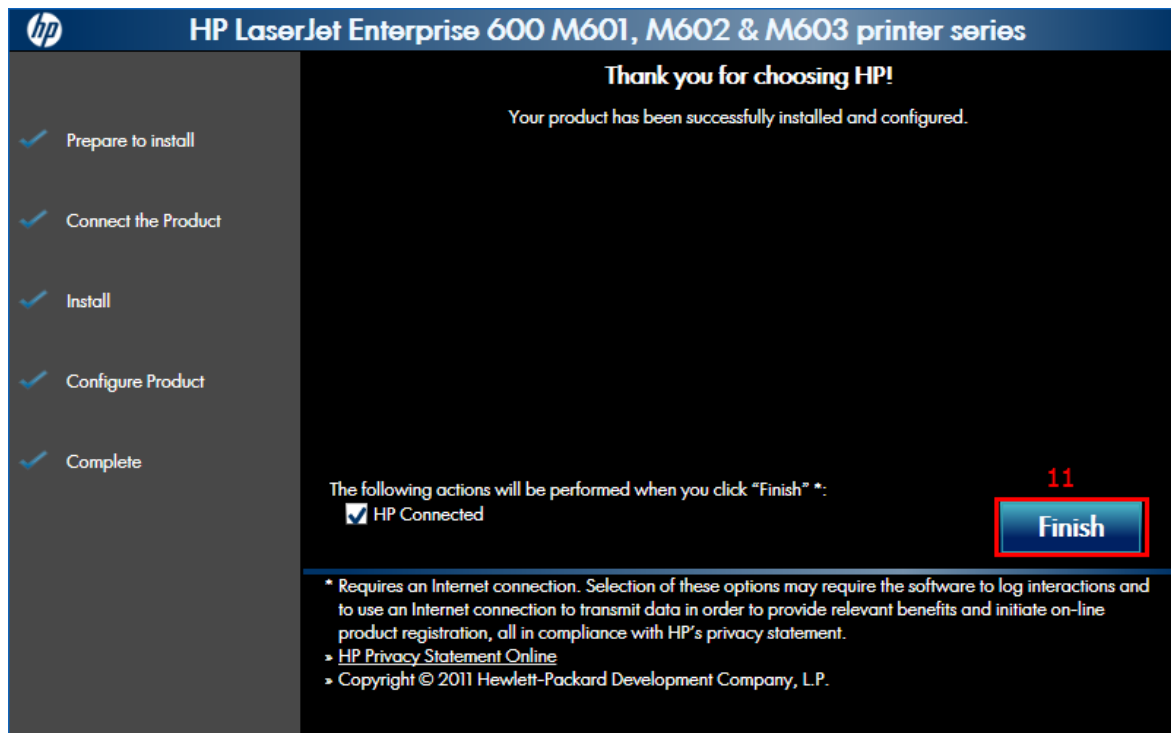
hp

HP LaserJet Enterprise 600 M601, M602 & M603 printer series

Prepare to install

Connect the Product

Install

Configure Product

Complete

Thank you for choosing HP!

Your product has been successfully installed and configured.

The following actions will be performed when you click "Finish" *:

HP Connected

11

Finish

* Requires an Internet connection. Selection of these options may require the software to log interactions and to use an Internet connection to transmit data in order to provide relevant benefits and initiate on-line product registration, all in compliance with HP's privacy statement.

» HP Privacy Statement Online

» Copyright © 2011 Hewlett-Packard Development Company, L.P.